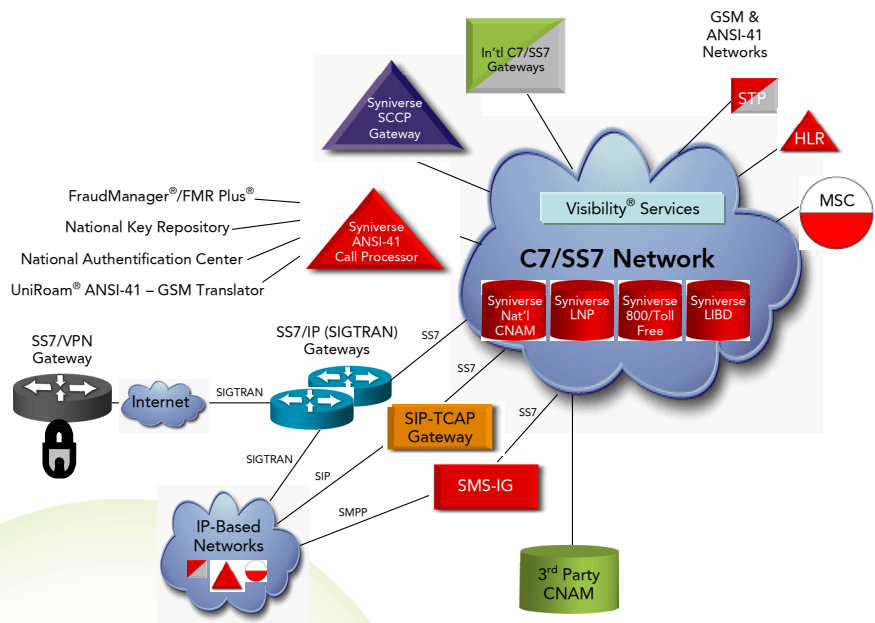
In'tl C7/SS7 Gateways

GSM & ANSI-41 Networks

Syniverse SCCP Gateway

STP

HLR

MSC

FraudManager®/FMR Plus®

National Key Repository

National Authentification Center

UniRoam® ANSI-41 – GSM Translator

Syniverse ANSI-41 Call Processor

Visibility® Services

C7/SS7 Network

Syniverse Nat'l CNAM

Syniverse LNP

Syniverse 800/Toll Free

Syniverse LIBD

SS7/VPN Gateway

SS7/IP (SIGTRAN) Gateways

SS7

SS7

SS7

Internet

SIGTRAN

SIP-TCAP Gateway

SIGTRAN

SIP

SMS-IG

SMPP

IP-Based Networks

3rd Party CNAM